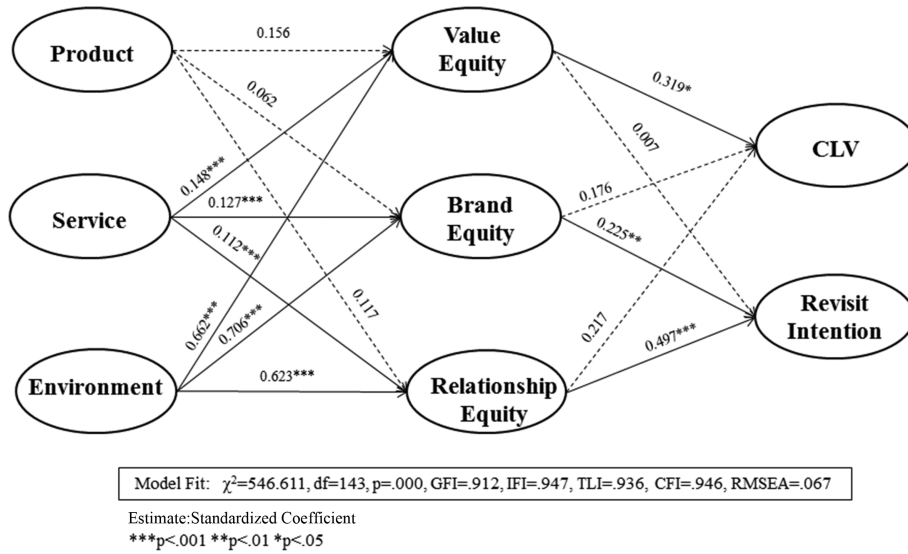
Product

Service

Environment

Value Equity

Brand Equity

Relationship Equity

CLV

Revisit Intention

0.156

0.062

0.148***

0.127***

0.112***

0.117

0.662***

0.706***

0.623***

0.319*

0.007

0.176

0.225**

0.217

0.497***

Model Fit: $\chi^2$=546.611, df=143, p=.000, GFI=.912, IFI=.947, TLI=.936, CFI=.946, RMSEA=.067

Estimate:Standardized Coefficient
***p<.001 **p<.01 *p<.05